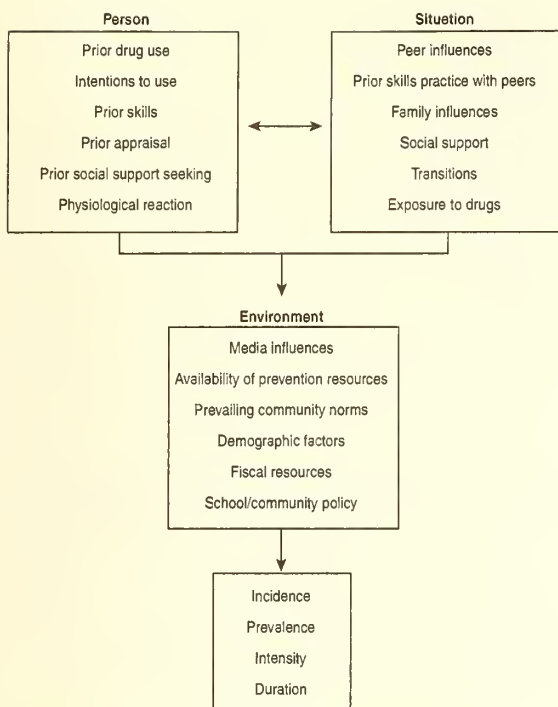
Person

Prior drug use

Intentions to use

Prior skills

Prior appraisal

Prior social support seeking

Physiological reaction

Situation

Peer influences

Prior skills practice with peers

Family influences

Social support

Transitions

Exposure to drugs

Environment

Media influences

Availability of prevention resources

Prevailing community norms

Demographic factors

Fiscal resources

School/community policy

Incidence

Prevalence

Intensity

Duration